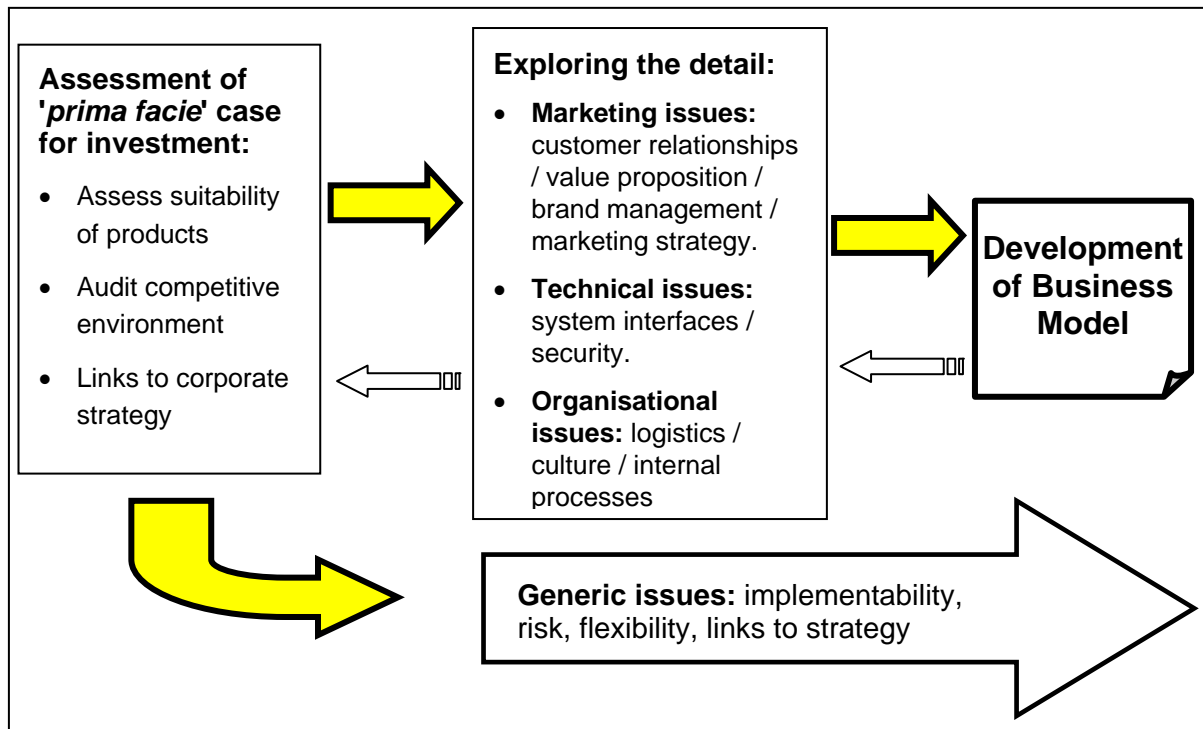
**Assessment of '*prima facie*' case for investment:**

- Assess suitability of products
- Audit competitive environment
- Links to corporate strategy

**Exploring the detail:**

- **Marketing issues:** customer relationships / value proposition / brand management / marketing strategy.
- **Technical issues:** system interfaces / security.
- **Organisational issues:** logistics / culture / internal processes

**Development of Business Model**

**Generic issues:** implementability, risk, flexibility, links to strategy